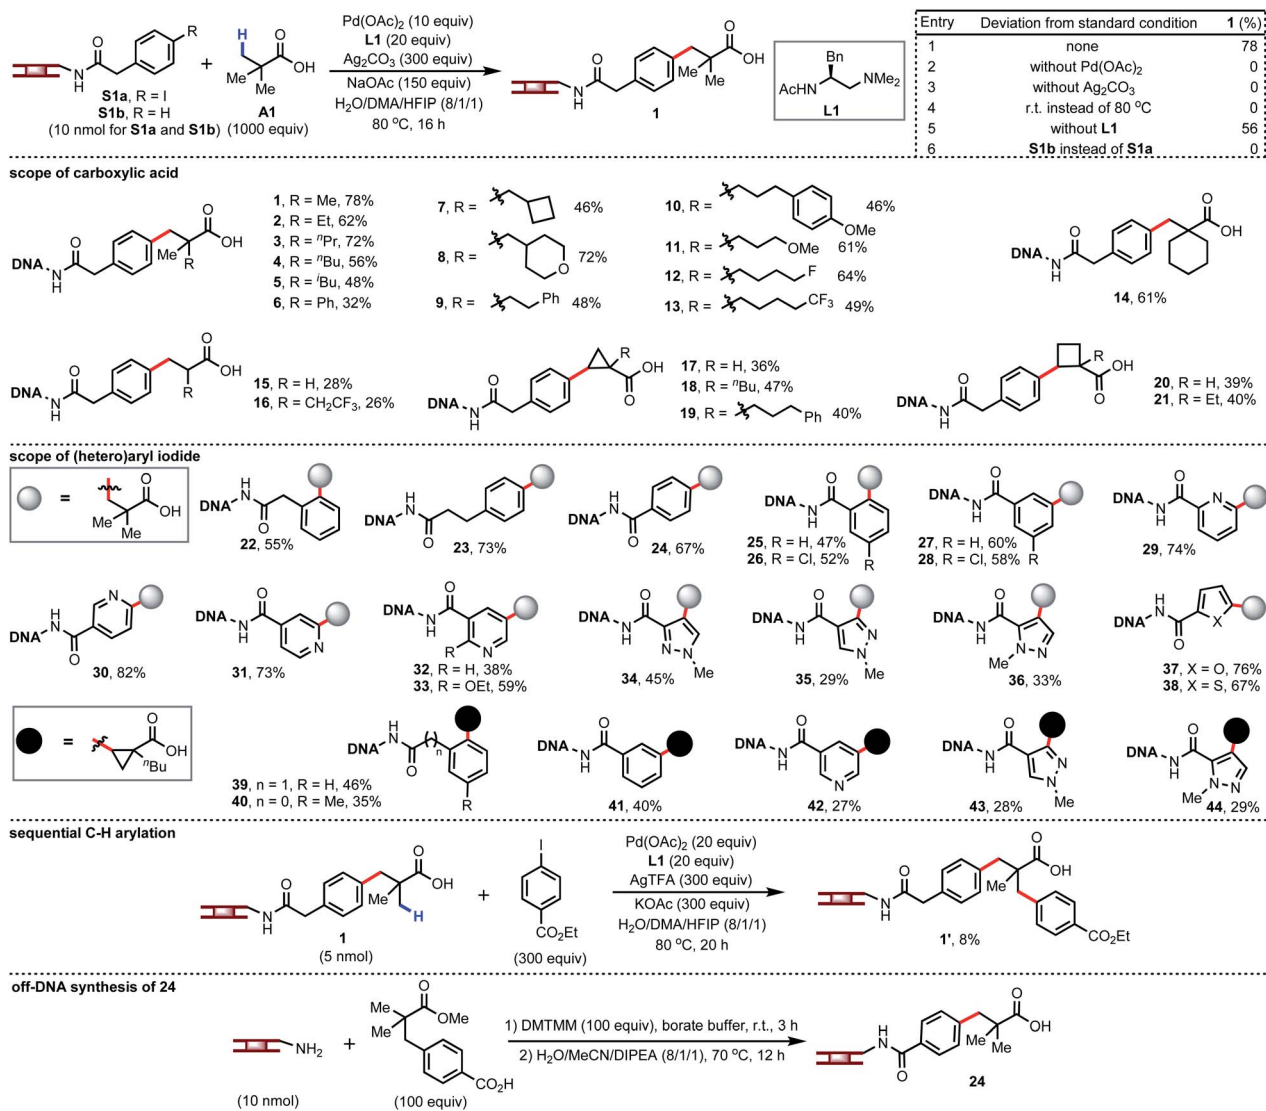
R

O

N
H

S1a, R = I
S1b, R = H
(10 nmol for S1a and S1b)

+

H

O

Me Me OH

A1
(1000 equiv)

Pd(OAc)$_2$ (10 equiv)
L1 (20 equiv)
Ag$_2$CO$_3$ (300 equiv)
NaOAc (150 equiv)
H$_2$O/DMA/HFIP (8/1/1)
80 °C, 16 h

O N H Me Me OH O

1

Bn
AcHN NMe$_2$
L1

| Entry | Deviation from standard condition | 1 (%) |
|---|---|---|
| 1 | none | 78 |
| 2 | without Pd(OAc)$_2$ | 0 |
| 3 | without Ag$_2$CO$_3$ | 0 |
| 4 | r.t. instead of 80 °C | 0 |
| 5 | without L1 | 56 |
| 6 | S1b instead of S1a | 0 |

scope of carboxylic acid

DNA N H O Me R O OH

1, R = Me, 78%
2, R = Et, 62%
3, R = $^n$Pr, 72%
4, R = $^n$Bu, 56%
5, R = $^i$Bu, 48%
6, R = Ph, 32%

7, R = 46%
8, R = O 72%
9, R = Ph 48%

10, R = OMe 46%
11, R = OMe 61%
12, R = F 64%
13, R = CF$_3$ 49%

DNA N H O O OH
14, 61%

DNA N H O R O OH
15, R = H, 28%
16, R = CH$_2$CF$_3$, 26%

DNA N H O R OH O
17, R = H, 36%
18, R = $^n$Bu, 47%
19, R = Ph 40%

DNA N H O R OH O
20, R = H, 39%
21, R = Et, 40%

scope of (hetero)aryl iodide

= Me Me O OH

DNA N H O 22, 55%
DNA N H O 23, 73%
DNA N H O 24, 67%
DNA N H O R
25, R = H, 47%
26, R = Cl, 52%
DNA N H O R
27, R = H, 60%
28, R = Cl, 58%
DNA N H O N 29, 74%

DNA N H O N 30, 82%
DNA N H O N 31, 73%
DNA N H O R N
32, R = H, 38%
33, R = OEt, 59%
DNA N H O N N Me 34, 45%
DNA N H O N N Me 35, 29%
DNA N H O Me N N 36, 33%
DNA N H O X
37, X = O, 76%
38, X = S, 67%

= O OH $^n$Bu

DNA N H O ( )$_n$ R
39, n = 1, R = H, 46%
40, n = 0, R = Me, 35%
DNA N H O 41, 40%
DNA N H O N 42, 27%
DNA N H O N N Me 43, 28%
DNA N H O Me N N 44, 29%

sequential C-H arylation

O N H Me H O OH
1
(5 nmol)

+

I
CO$_2$Et
(300 equiv)

Pd(OAc)$_2$ (20 equiv)
L1 (20 equiv)
AgTFA (300 equiv)
KOAc (300 equiv)
H$_2$O/DMA/HFIP (8/1/1)
80 °C, 20 h

O N H Me O OH CO$_2$Et
1', 8%

off-DNA synthesis of 24

NH$_2$
(10 nmol)

+

Me Me O OMe CO$_2$H
(100 equiv)

1) DMTMM (100 equiv), borate buffer, r.t., 3 h
2) H$_2$O/MeCN/DIPEA (8/1/1), 70 °C, 12 h

H N O Me Me O OH
24